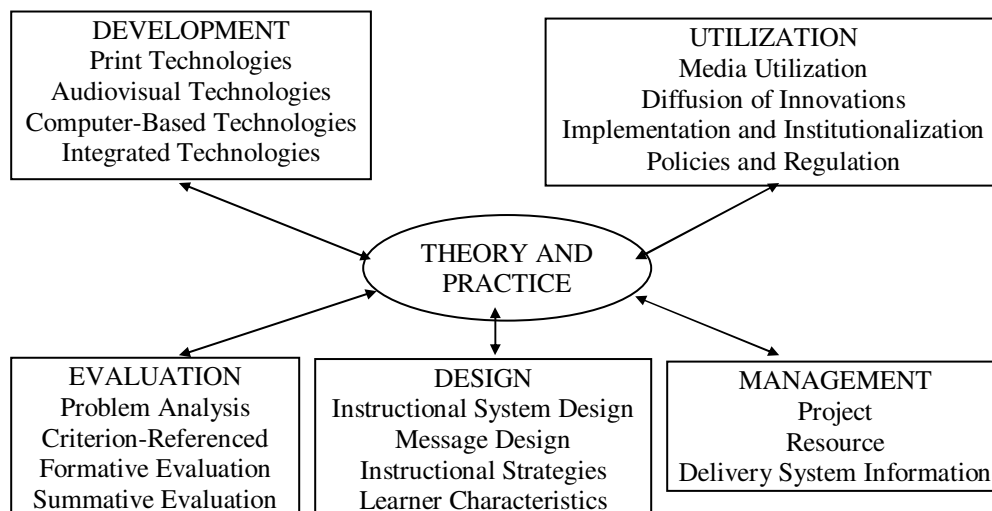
DEVELOPMENT
Print Technologies
Audiovisual Technologies
Computer-Based Technologies
Integrated Technologies

UTILIZATION
Media Utilization
Diffusion of Innovations
Implementation and Institutionalization
Policies and Regulation

THEORY AND PRACTICE

EVALUATION
Problem Analysis
Criterion-Referenced
Formative Evaluation
Summative Evaluation

DESIGN
Instructional System Design
Message Design
Instructional Strategies
Learner Characteristics

MANAGEMENT
Project
Resource
Delivery System Information